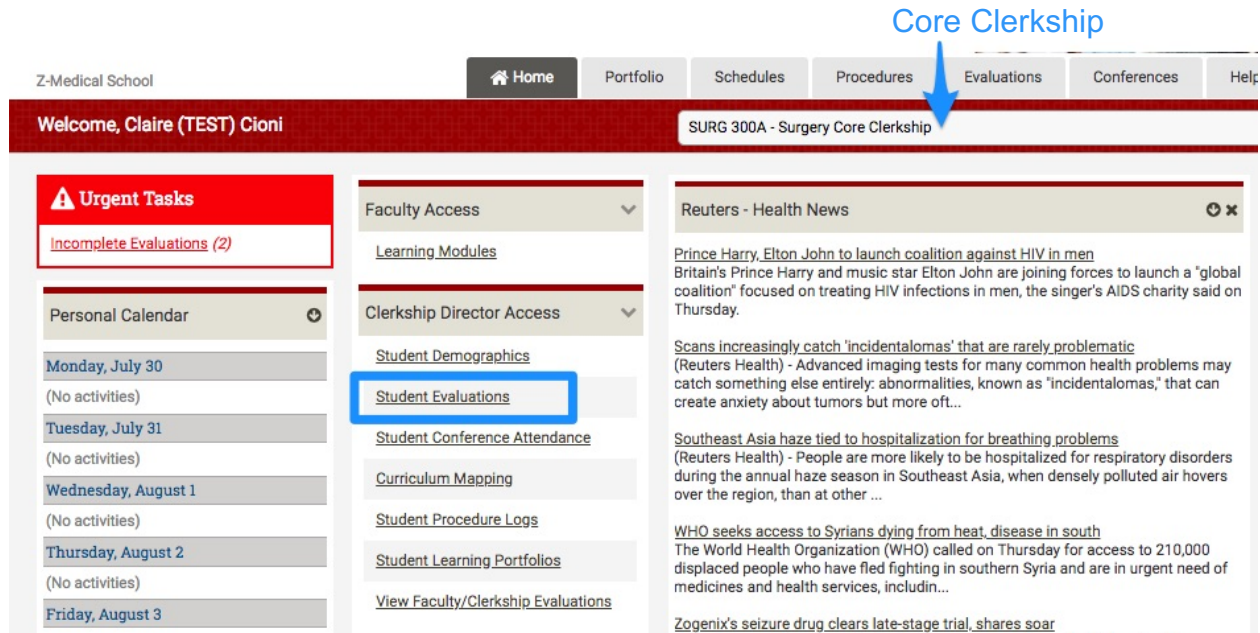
Core Clerkship

Z-Medical School

Home | Portfolio | Schedules | Procedures | Evaluations | Conferences | Help

Welcome, Claire (TEST) Cioni

SURG 300A - Surgery Core Clerkship

Urgent Tasks

Incomplete Evaluations (2)

Personal Calendar

Monday, July 30

(No activities)

Tuesday, July 31

(No activities)

Wednesday, August 1

(No activities)

Thursday, August 2

(No activities)

Friday, August 3

Faculty Access

Learning Modules

Clerkship Director Access

Student Demographics

Student Evaluations

Student Conference Attendance

Curriculum Mapping

Student Procedure Logs

Student Learning Portfolios

View Faculty/Clerkship Evaluations

Reuters - Health News

Prince Harry, Elton John to launch coalition against HIV in men
Britain's Prince Harry and music star Elton John are joining forces to launch a "global coalition" focused on treating HIV infections in men, the singer's AIDS charity said on Thursday.

Scans increasingly catch 'incidentalomas' that are rarely problematic
(Reuters Health) - Advanced imaging tests for many common health problems may catch something else entirely: abnormalities, known as "incidentalomas," that can create anxiety about tumors but more oft...

Southeast Asia haze tied to hospitalization for breathing problems
(Reuters Health) - People are more likely to be hospitalized for respiratory disorders during the annual haze season in Southeast Asia, when densely polluted air hovers over the region, than at other ...

WHO seeks access to Syrians dying from heat, disease in south
The World Health Organization (WHO) called on Thursday for access to 210,000 displaced people who have fled fighting in southern Syria and are in urgent need of medicines and health services, includin...

Zogenix's seizure drug clears late-stage trial, shares soar